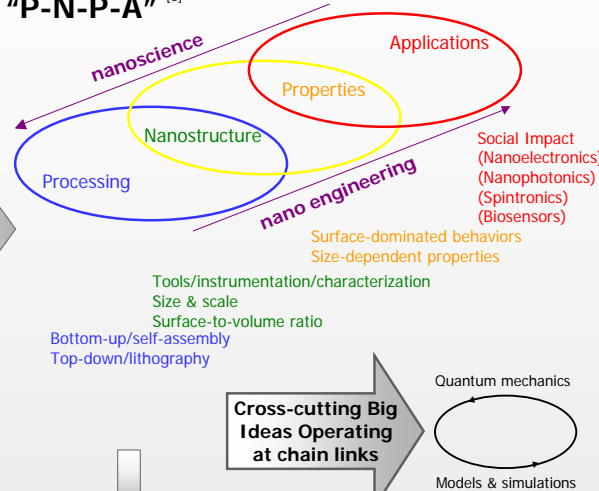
"P-N-P-A" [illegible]

nanoscience

Applications

Properties

Nanostructure

Processing

nano engineering

Social Impact
(Nanoelectronics)
(Nanophotonics)
(Spintronics)
(Biosensors)

Surface-dominated behaviors
Size-dependent properties

Tools/instrumentation/characterization
Size & scale
Surface-to-volume ratio

Bottom-up/self-assembly
Top-down/lithography

Cross-cutting Big Ideas Operating at chain links

Quantum mechanics

Models & simulations